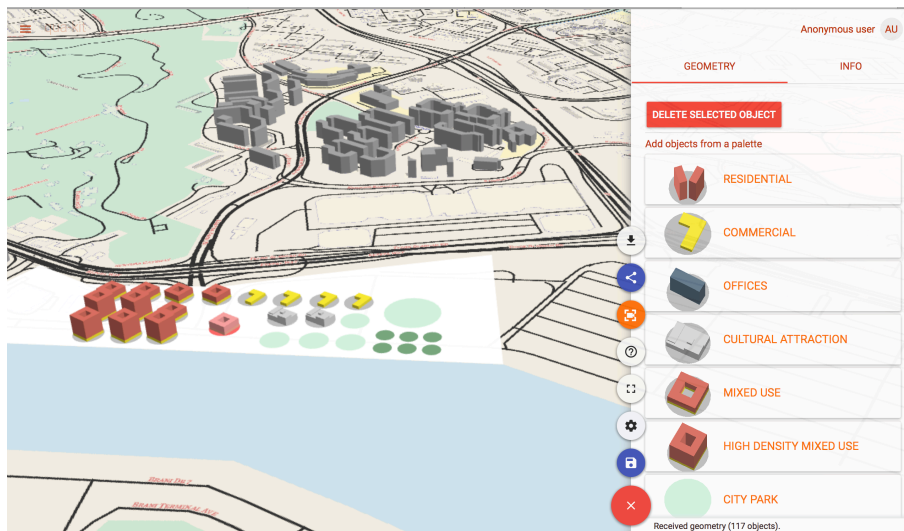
Anonymous user AU

GEOMETRY

INFO

DELETE SELECTED OBJECT

Add objects from a palette

RESIDENTIAL

COMMERCIAL

OFFICES

CULTURAL ATTRACTION

MIXED USE

HIGH DENSITY MIXED USE

CITY PARK

Received geometry (117 objects).